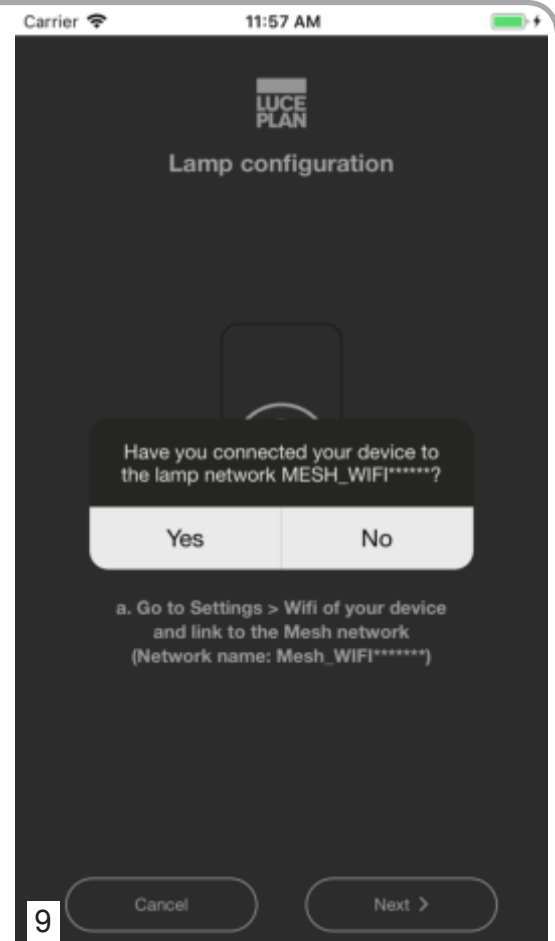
Carrier 11:57 AM

LUCE PLAN

Lamp configuration

Have you connected your device to the lamp network MESH_WIFI******?

Yes No

a. Go to Settings > Wifi of your device and link to the Mesh network (Network name: Mesh_WIFI*******)

9 Cancel Next >